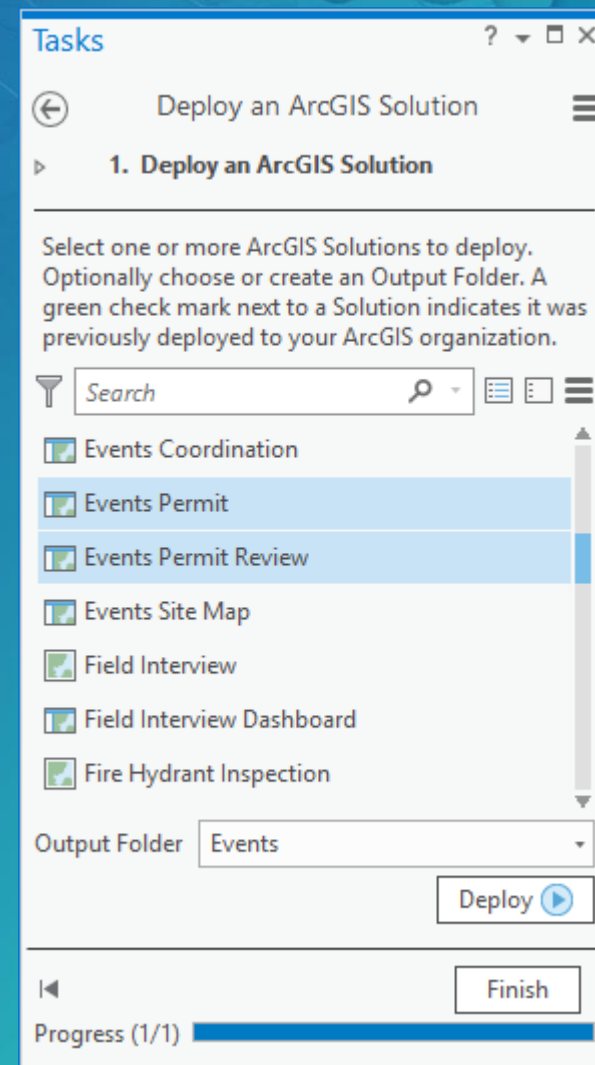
Tasks ? ▾ ☐ ✕

Deploy an ArcGIS Solution

1. Deploy an ArcGIS Solution

Select one or more ArcGIS Solutions to deploy. Optionally choose or create an Output Folder. A green check mark next to a Solution indicates it was previously deployed to your ArcGIS organization.

Search

Events Coordination
Events Permit
Events Permit Review
Events Site Map
Field Interview
Field Interview Dashboard
Fire Hydrant Inspection

Output Folder Events

Deploy

Finish

Progress (1/1)